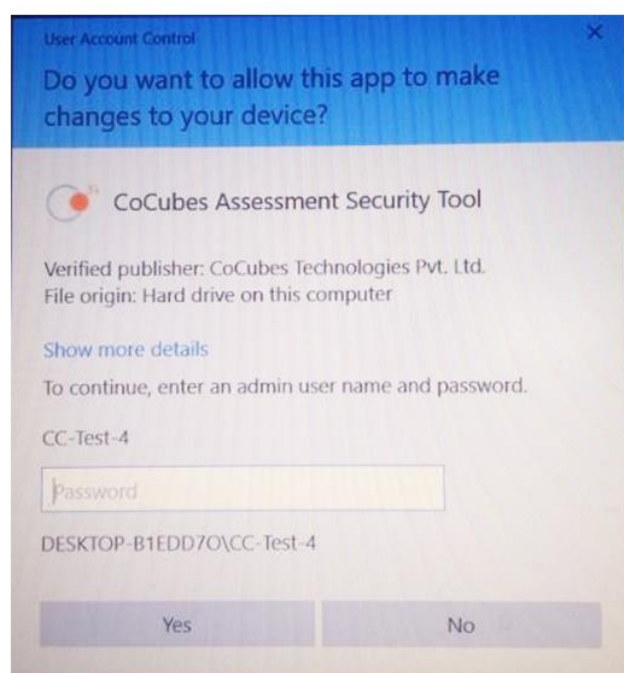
User Account Control

×

Do you want to allow this app to make changes to your device?

CoCubes Assessment Security Tool

Verified publisher: CoCubes Technologies Pvt. Ltd.
File origin: Hard drive on this computer

Show more details

To continue, enter an admin user name and password.

CC-Test-4

Password

DESKTOP-B1EDD7O\CC-Test-4

Yes

No